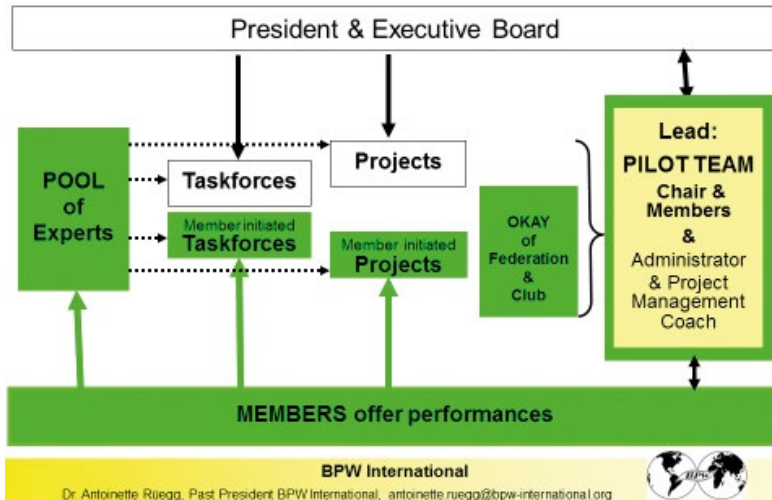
President & Executive Board

POOL of Experts

Taskforces

Member initiated Taskforces

Projects

Member initiated Projects

OKAY of Federation & Club

Lead: PILOT TEAM Chair & Members & Administrator & Project Management Coach

MEMBERS offer performances

BPW International

Dr. Antoinette Ruegg, Past President BPW International, antoinette.ruegg@bpw-international.org

BPW